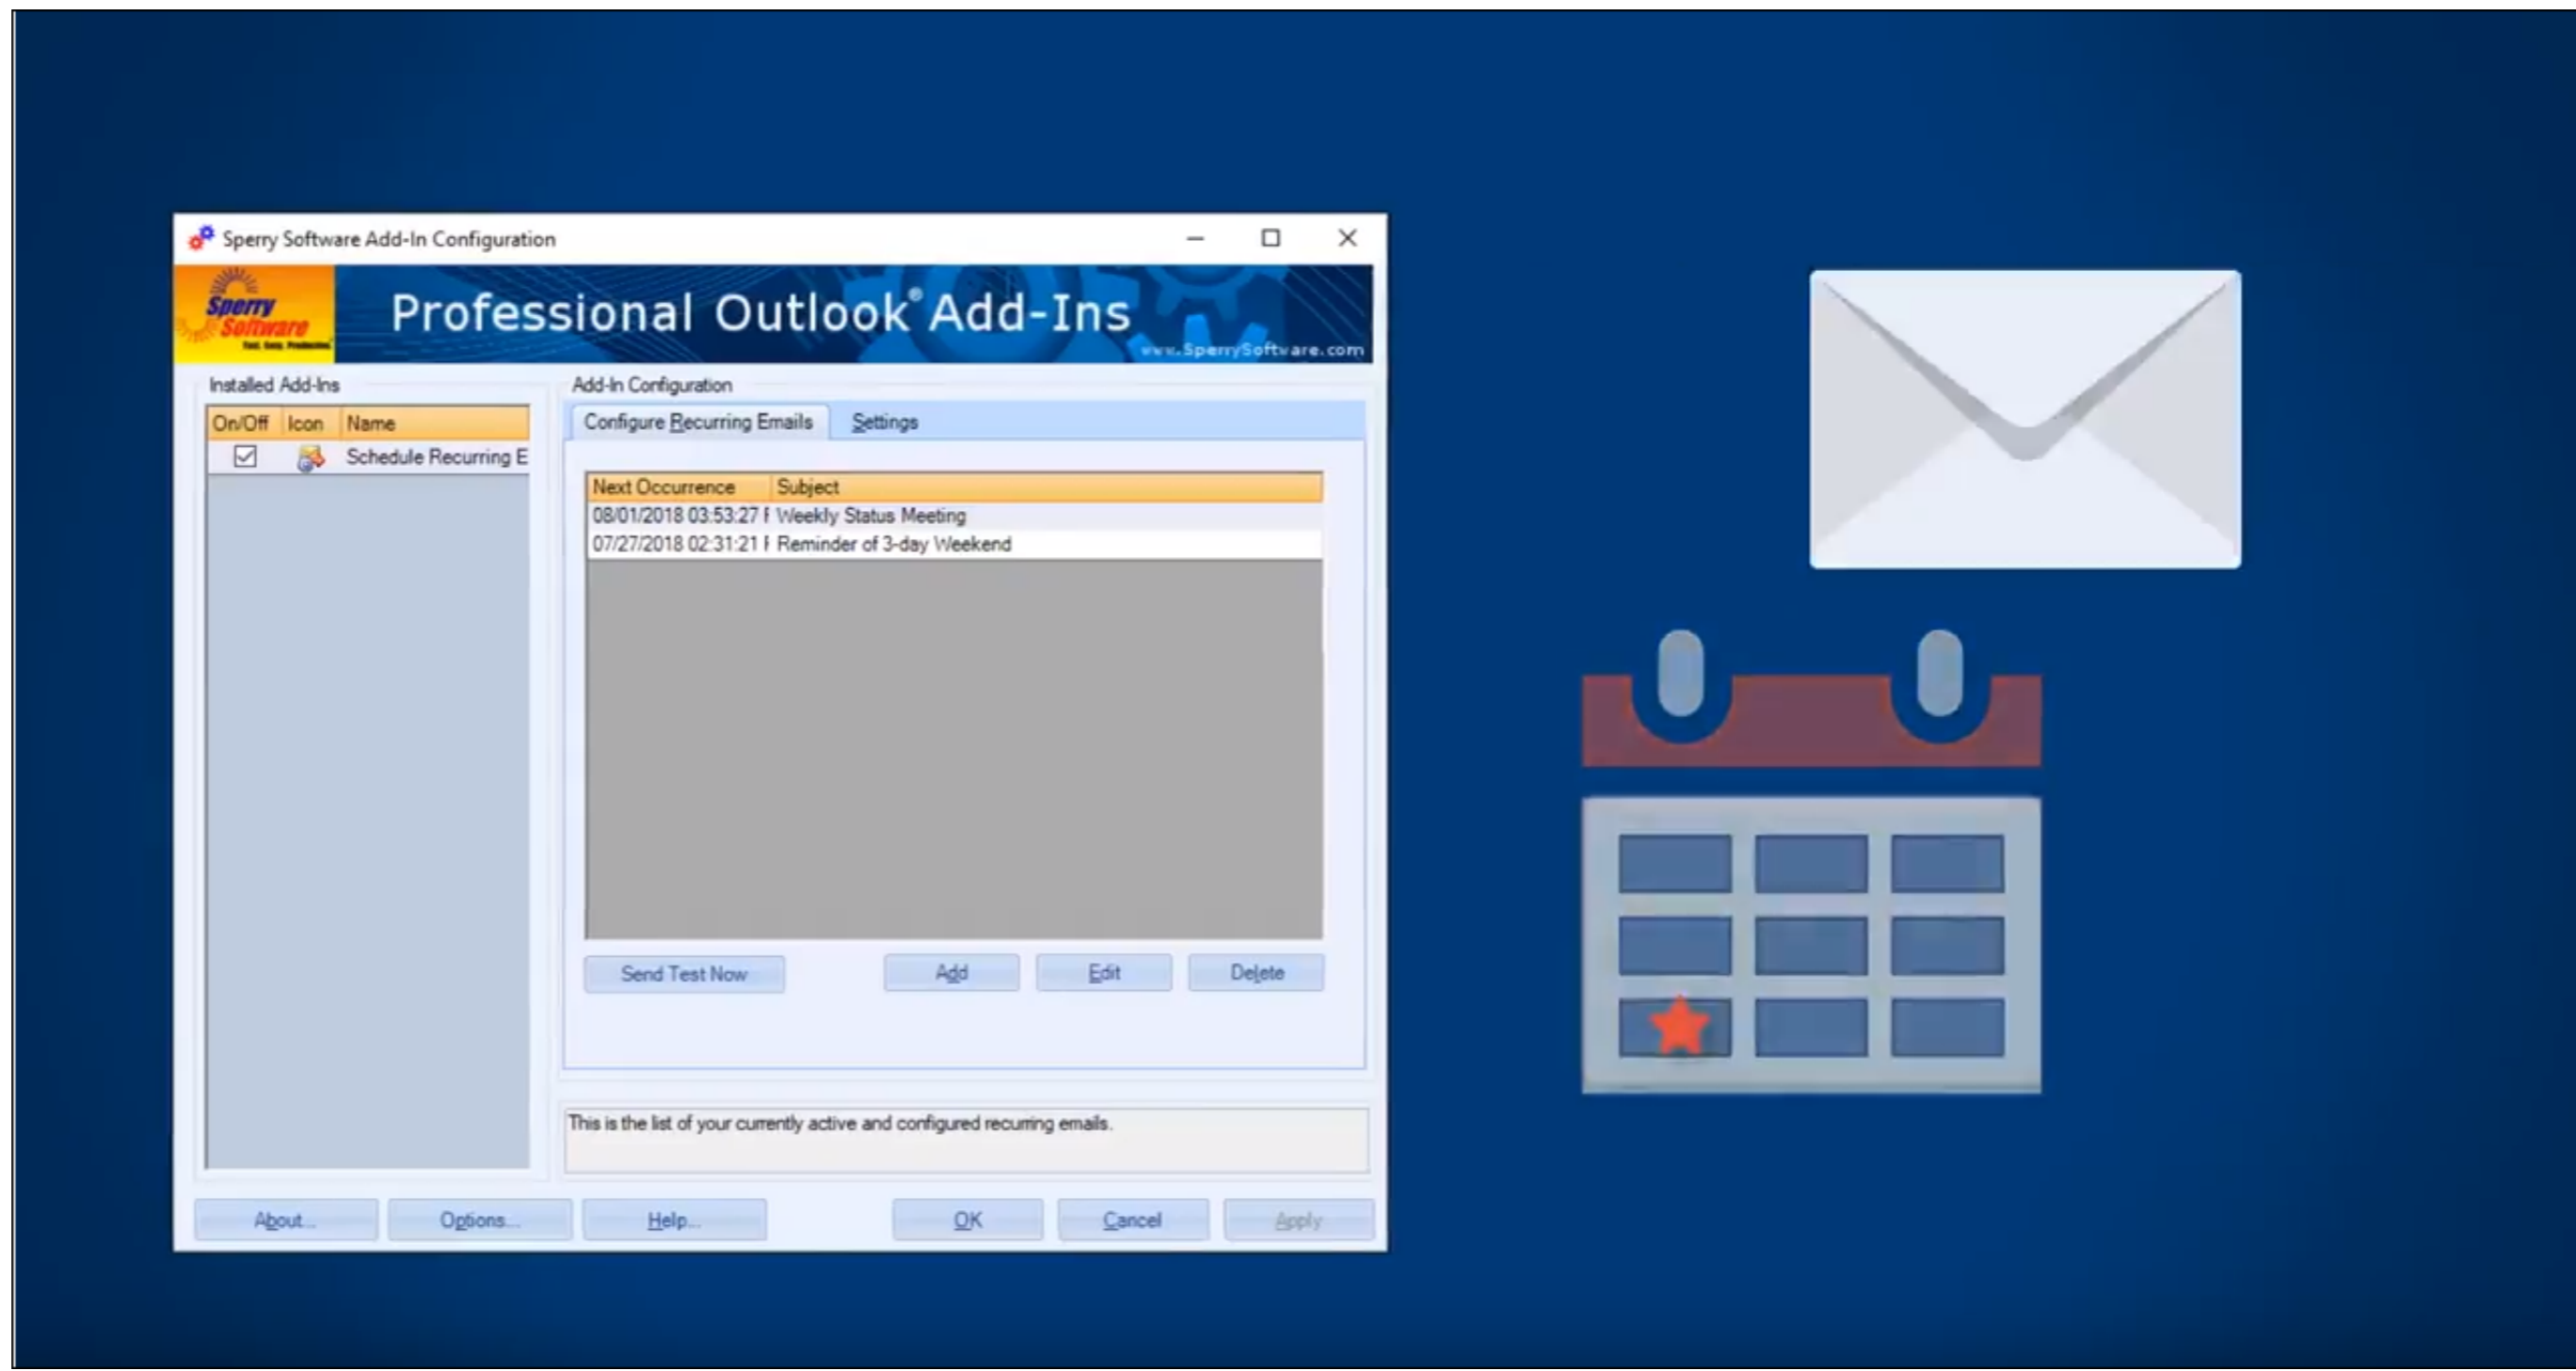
Sperry Software Add-In Configuration

Sperry Software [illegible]

Professional Outlook® Add-Ins

www.SperrySoftware.com

Installed Add-Ins

| On/Off | Icon | Name |
|---|---|---|
| ☑ | | Schedule Recurring E |

Add-In Configuration

Configure Recurring Emails | Settings

| Next Occurrence | Subject |
|---|---|
| 08/01/2018 03:53:27 I | Weekly Status Meeting |
| 07/27/2018 02:31:21 I | Reminder of 3-day Weekend |

Send Test Now | Add | Edit | Delete

This is the list of your currently active and configured recurring emails.

About... | Options... | Help... | OK | Cancel | Apply